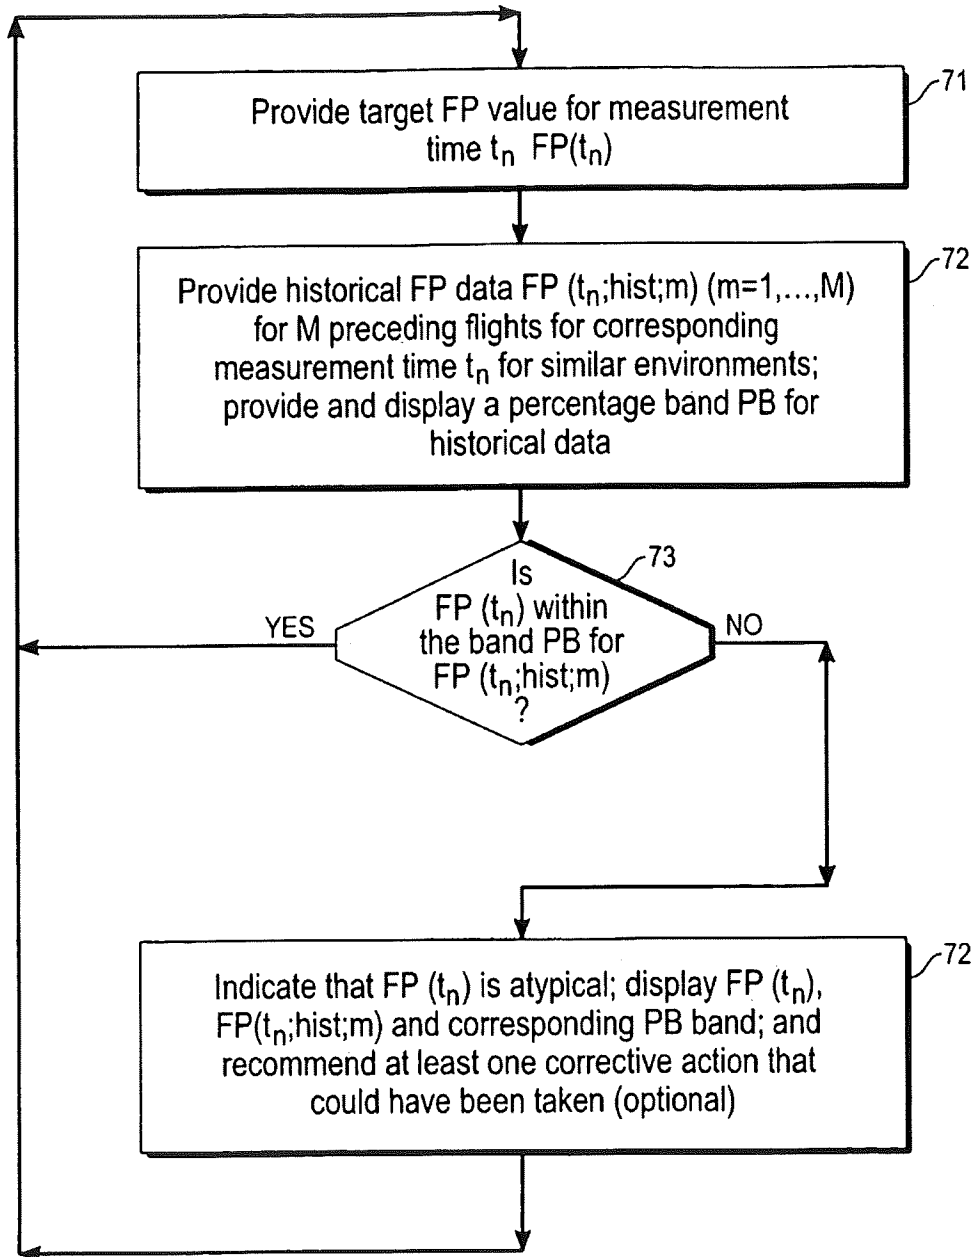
71

Provide target FP value for measurement time $t_n$ FP($t_n$)

72

Provide historical FP data FP ($t_n$;hist;m) (m=1,...,M) for M preceding flights for corresponding measurement time $t_n$ for similar environments; provide and display a percentage band PB for historical data

73

Is FP ($t_n$) within the band PB for FP ($t_n$;hist;m) ?

YES

NO

72

Indicate that FP ($t_n$) is atypical; display FP ($t_n$), FP($t_n$;hist;m) and corresponding PB band; and recommend at least one corrective action that could have been taken (optional)